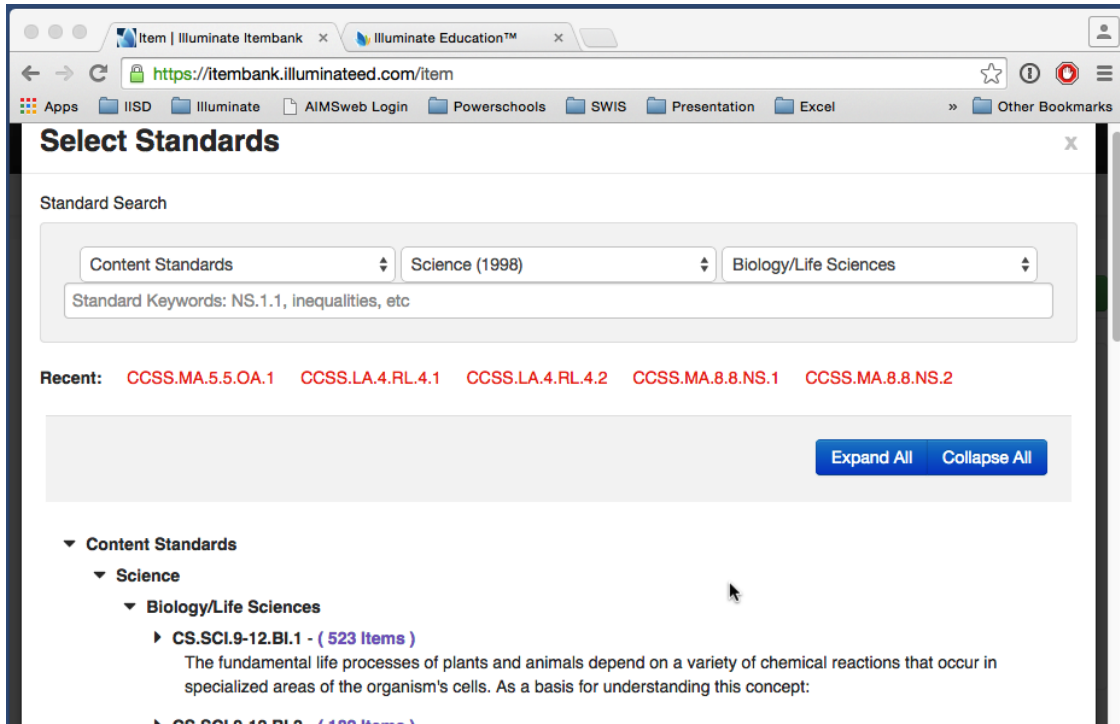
Item | Illuminate Itembank ×
Illuminate Education™ ×

https://itembank.illuminateed.com/item

Apps IISD Illuminate AIMSweb Login Powerschools SWIS Presentation Excel » Other Bookmarks

Select Standards

x

Standard Search

Content Standards
Science (1998)
Biology/Life Sciences

Standard Keywords: NS.1.1, inequalities, etc

Recent: CCSS.MA.5.5.OA.1 CCSS.LA.4.RL.4.1 CCSS.LA.4.RL.4.2 CCSS.MA.8.8.NS.1 CCSS.MA.8.8.NS.2

Expand All Collapse All

Content Standards

Science

Biology/Life Sciences

CS.SCI.9-12.BI.1 - ( 523 Items )

The fundamental life processes of plants and animals depend on a variety of chemical reactions that occur in specialized areas of the organism's cells. As a basis for understanding this concept:

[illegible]